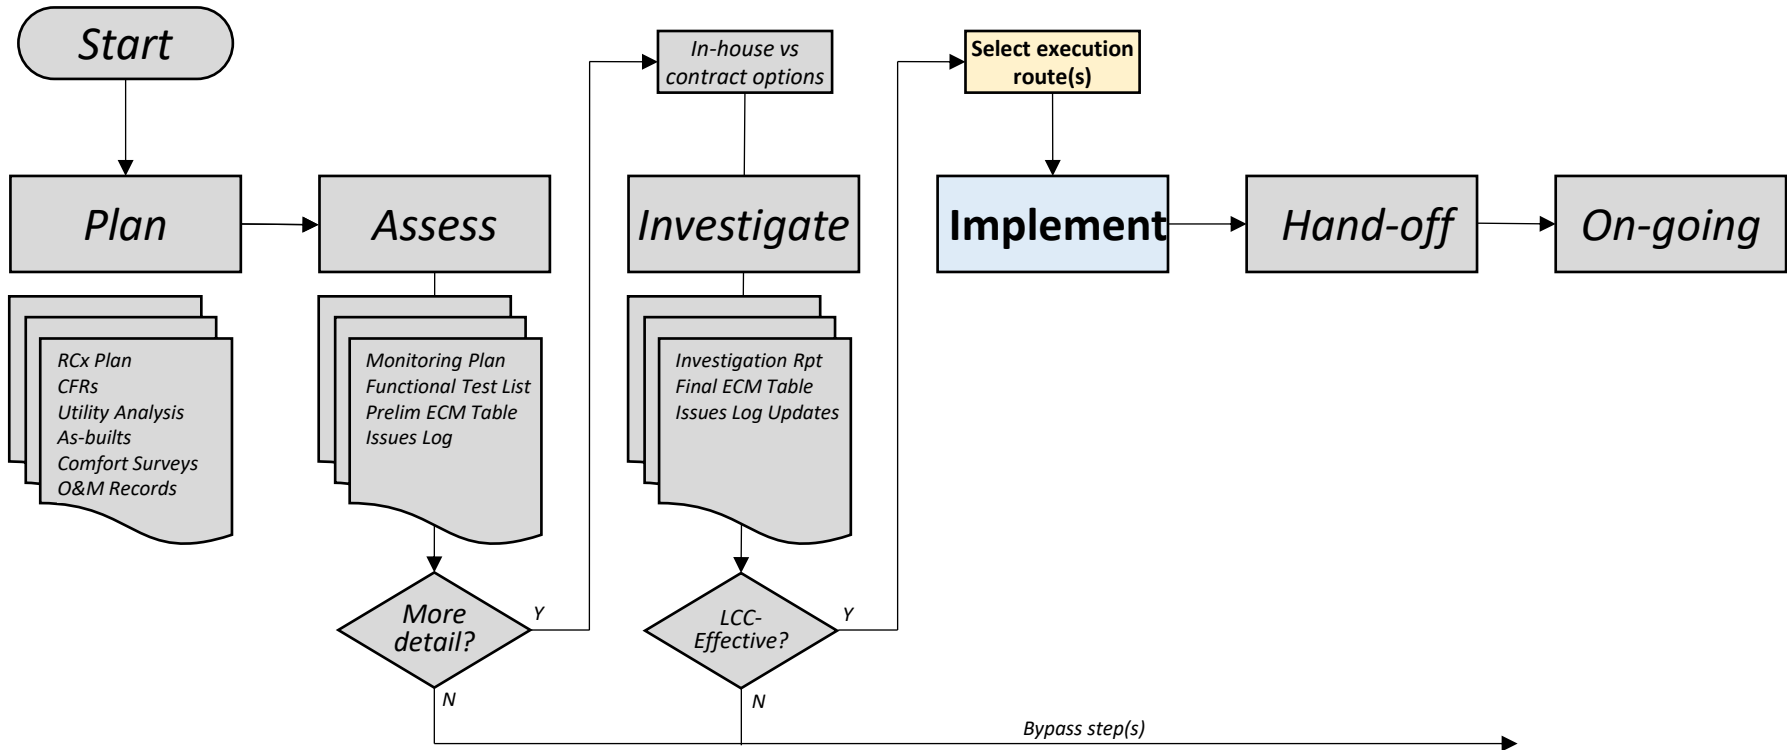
Start

In-house vs contract options

Select execution route(s)

Plan

Assess

Investigate

Implement

Hand-off

On-going

RCx Plan
CFRs
Utility Analysis
As-builts
Comfort Surveys
O&M Records

Monitoring Plan
Functional Test List
Prelim ECM Table
Issues Log

Investigation Rpt
Final ECM Table
Issues Log Updates

More detail?

Y

N

LCC-Effective?

Y

N

Bypass step(s)